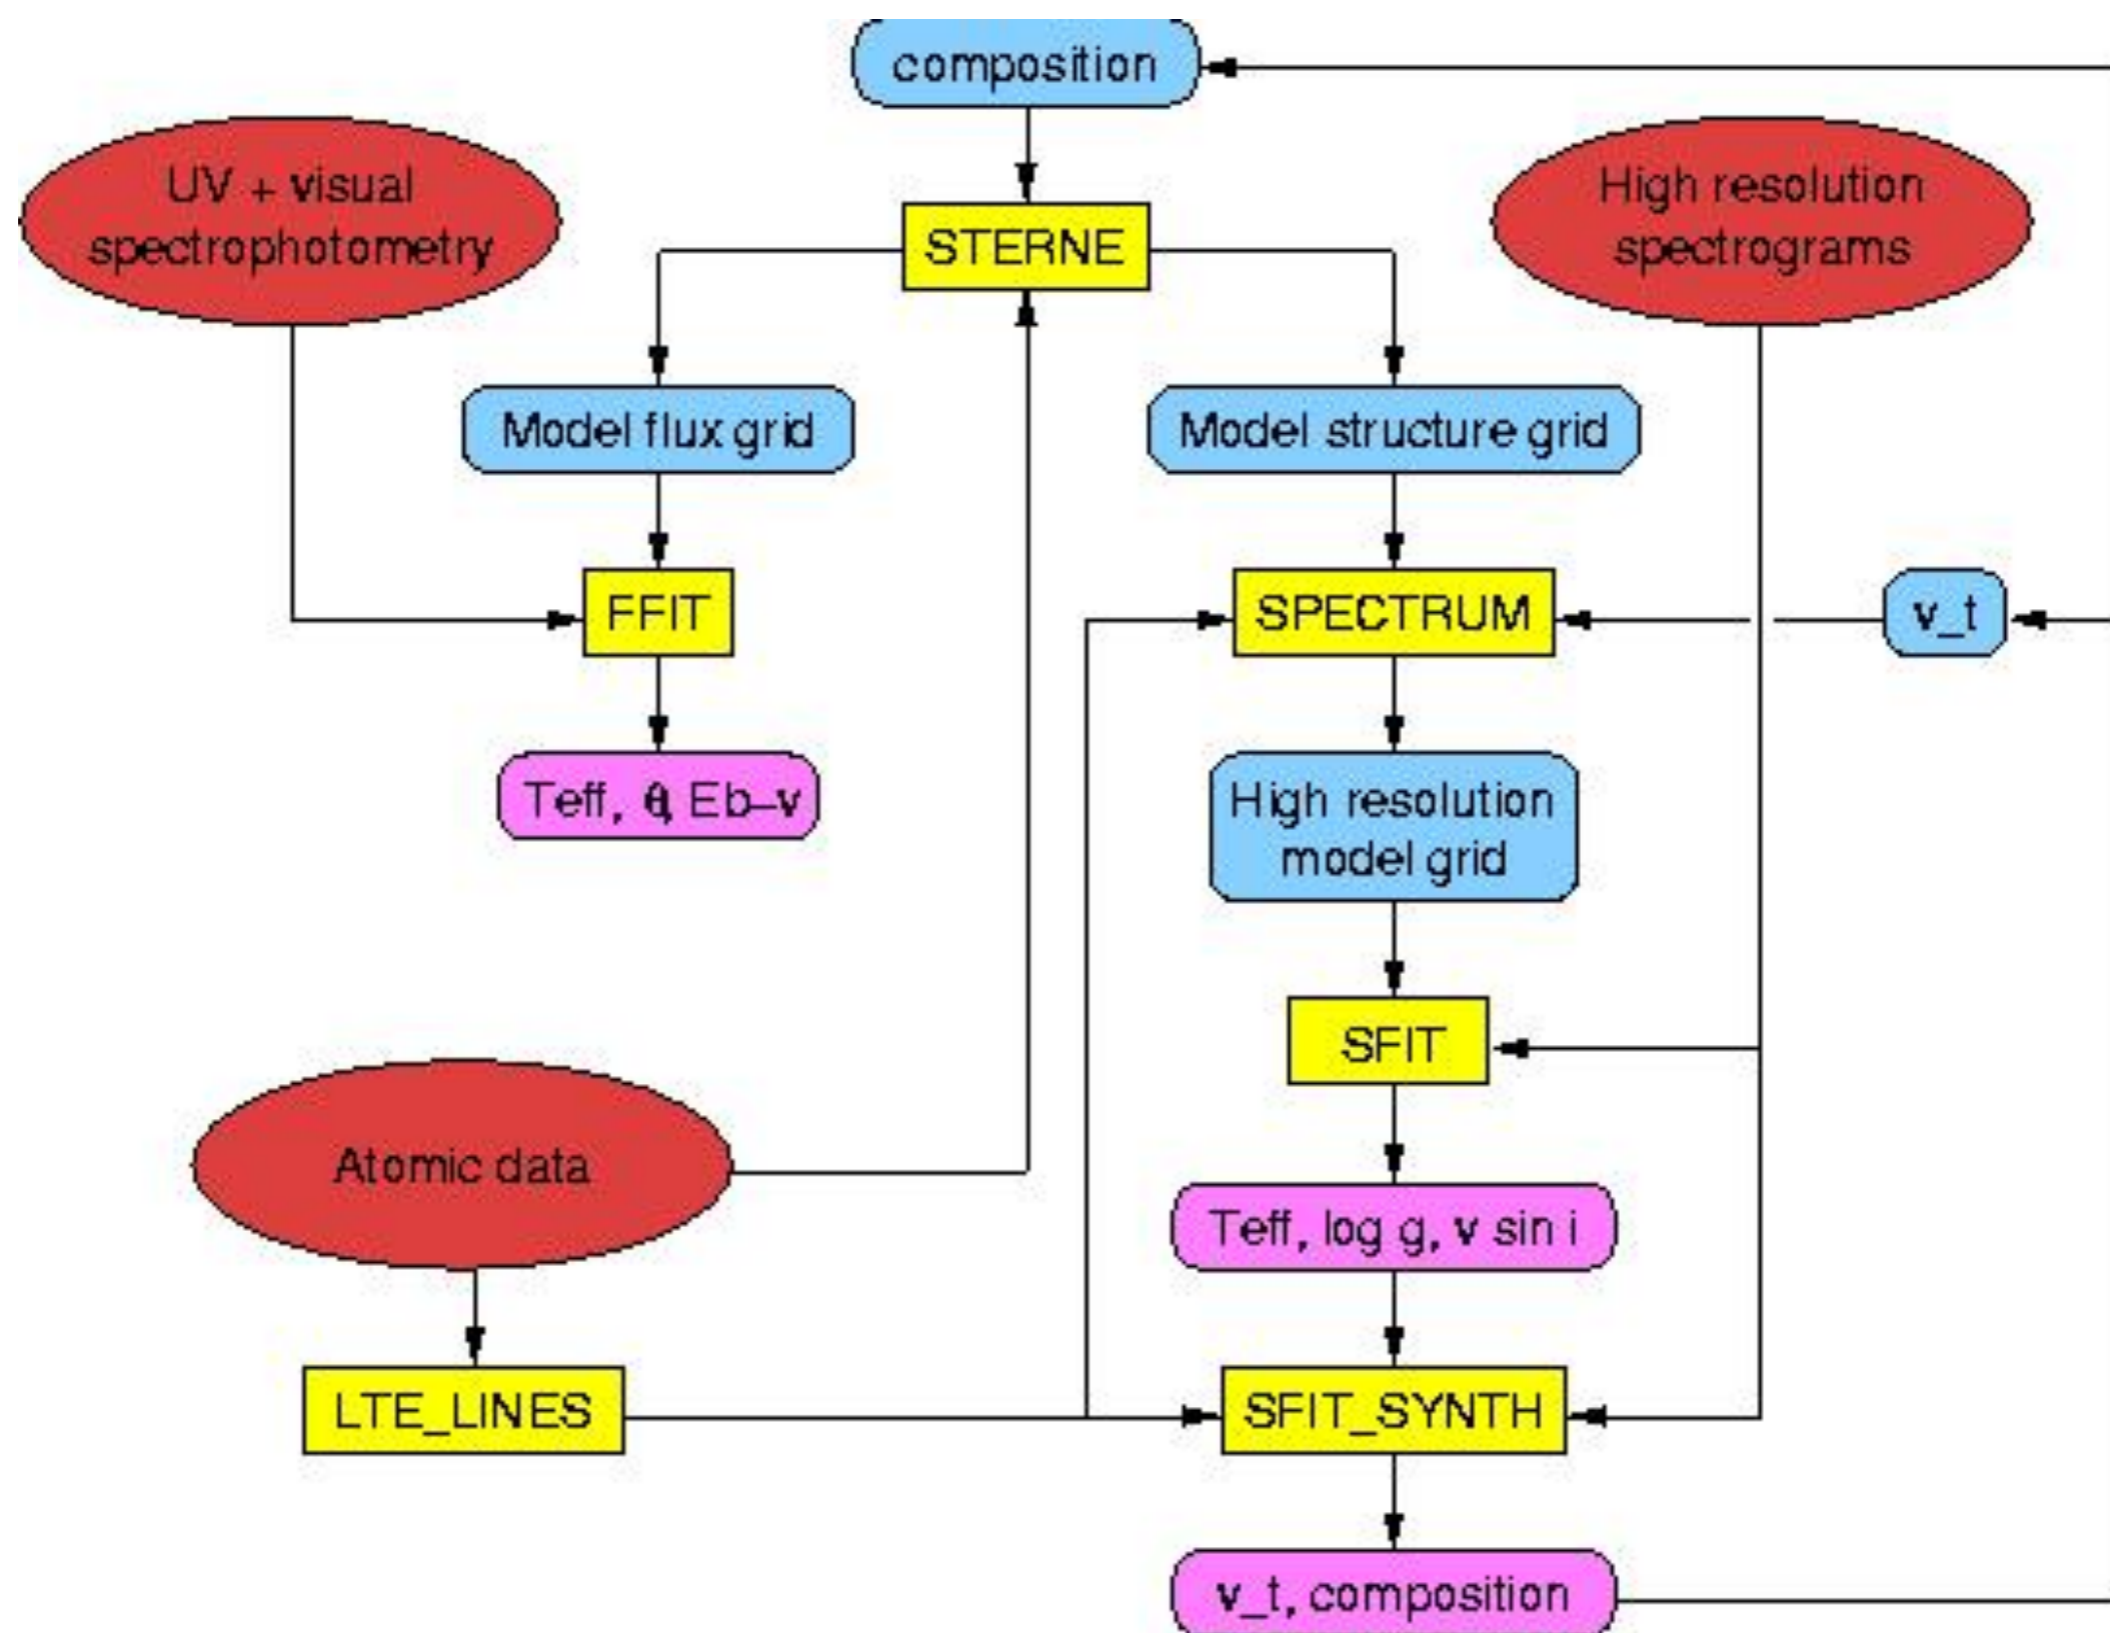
composition

UV + visual spectrophotometry

STERNE

High resolution spectrograms

Model flux grid

Model structure grid

FFIT

SPECTRUM

v_t

Teff, g, Eb–v

High resolution model grid

SFIT

Atomic data

Teff, log g, v sin i

LTE_LINES

SFIT_SYNTH

v_t, composition